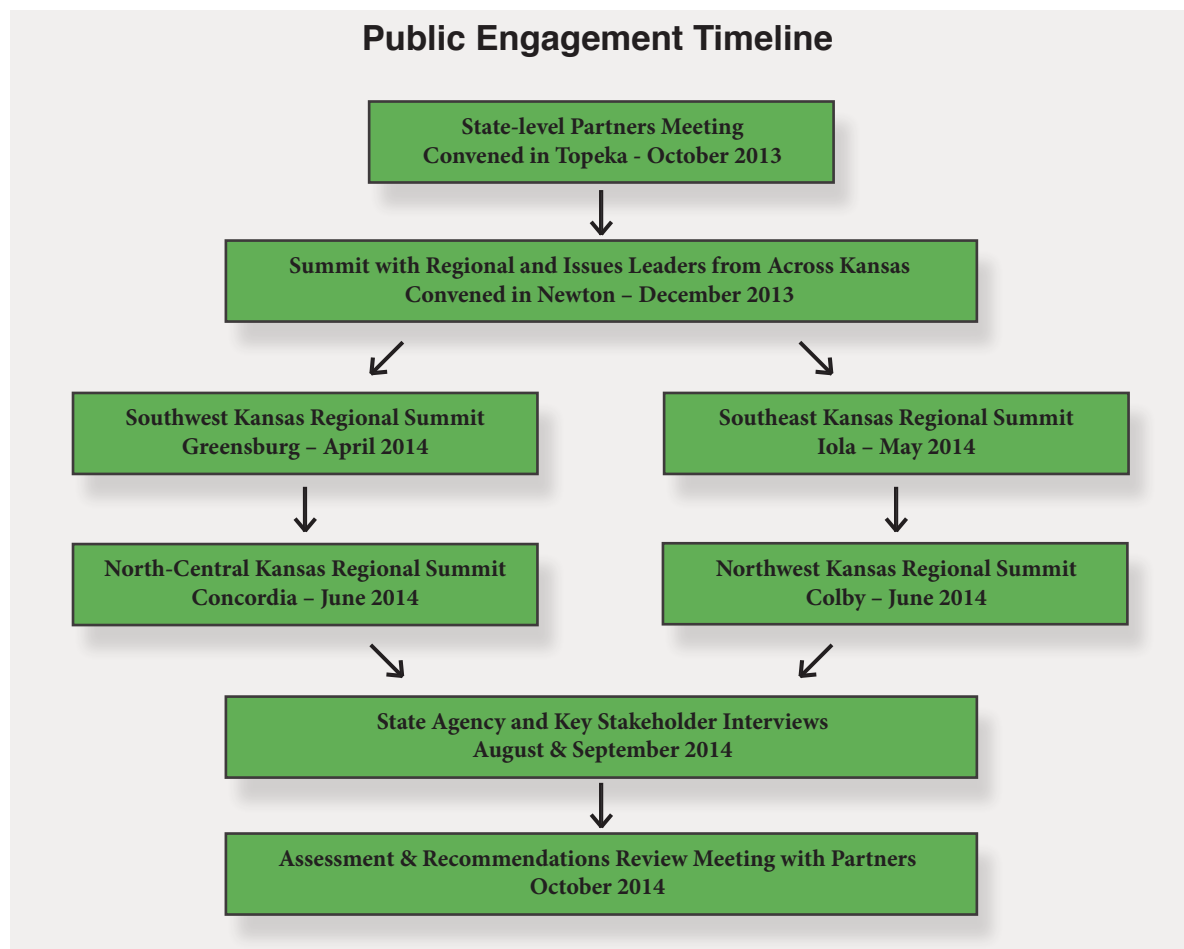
Public Engagement Timeline

State-level Partners Meeting
Convened in Topeka - October 2013

Summit with Regional and Issues Leaders from Across Kansas
Convened in Newton – December 2013

Southwest Kansas Regional Summit
Greensburg – April 2014

Southeast Kansas Regional Summit
Iola – May 2014

North-Central Kansas Regional Summit
Concordia – June 2014

Northwest Kansas Regional Summit
Colby – June 2014

State Agency and Key Stakeholder Interviews
August & September 2014

Assessment & Recommendations Review Meeting with Partners
October 2014